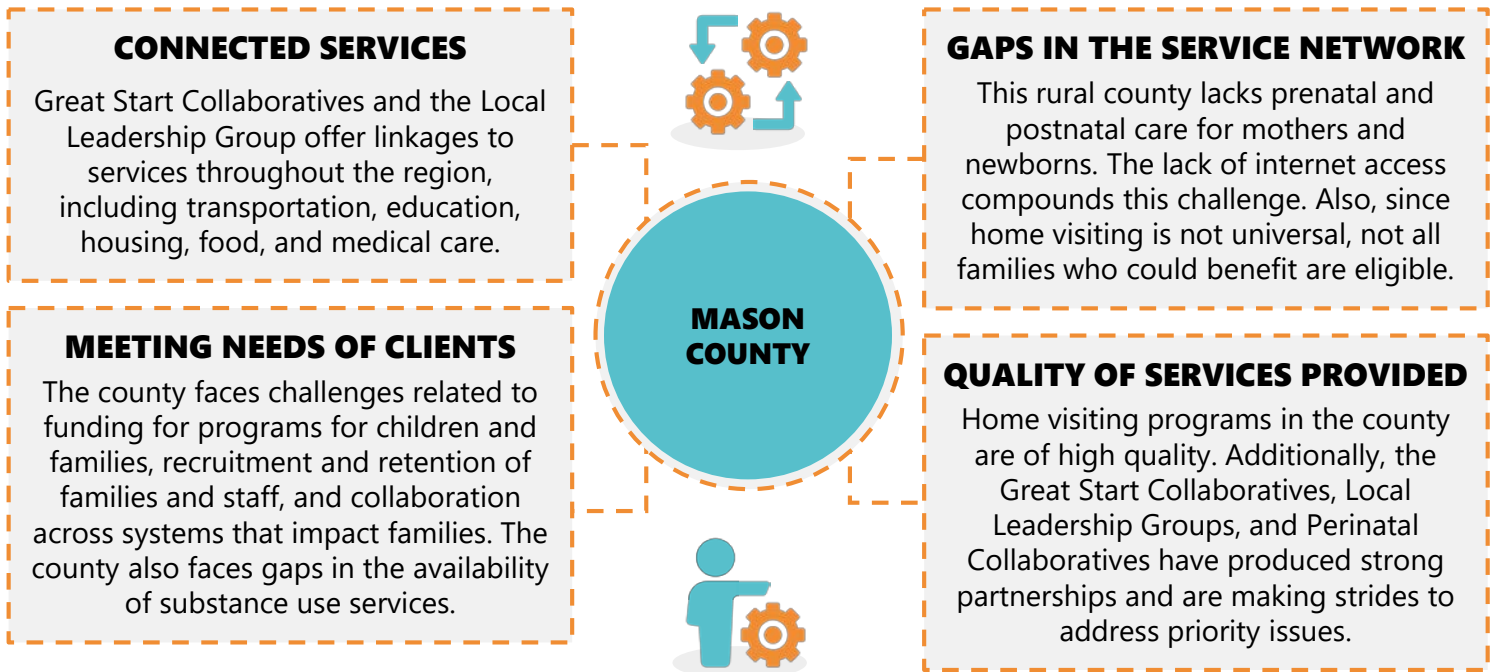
CONNECTED SERVICES

Great Start Collaboratives and the Local Leadership Group offer linkages to services throughout the region, including transportation, education, housing, food, and medical care.

MEETING NEEDS OF CLIENTS

The county faces challenges related to funding for programs for children and families, recruitment and retention of families and staff, and collaboration across systems that impact families. The county also faces gaps in the availability of substance use services.

MASON COUNTY

GAPS IN THE SERVICE NETWORK

This rural county lacks prenatal and postnatal care for mothers and newborns. The lack of internet access compounds this challenge. Also, since home visiting is not universal, not all families who could benefit are eligible.

QUALITY OF SERVICES PROVIDED

Home visiting programs in the county are of high quality. Additionally, the Great Start Collaboratives, Local Leadership Groups, and Perinatal Collaboratives have produced strong partnerships and are making strides to address priority issues.